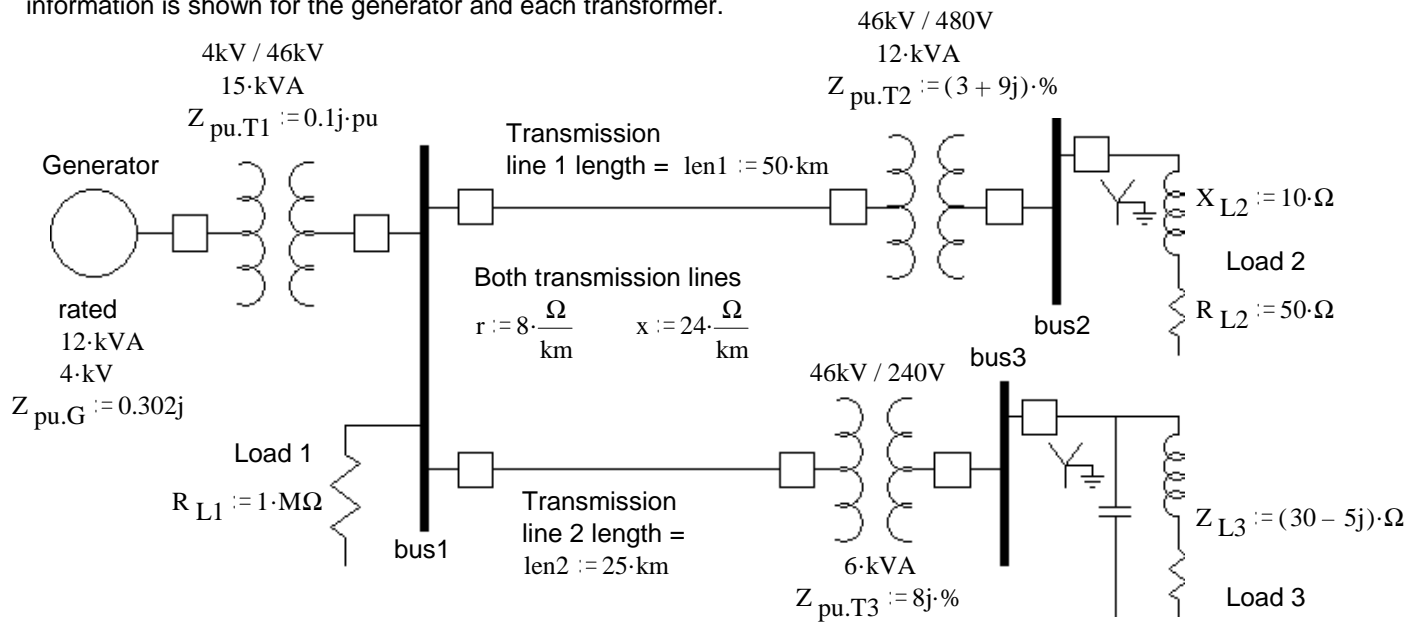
information is shown for the generator and each transformer.

46kV / 480V
12·kVA
$Z_{pu.T2} := (3 + 9j)\cdot\%$

4kV / 46kV
15·kVA
$Z_{pu.T1} := 0.1j\cdot pu$

Transmission line 1 length = $len1 := 50\cdot km$

Generator

$X_{L2} := 10\cdot\Omega$

Load 2

Both transmission lines
$r := 8\cdot\frac{\Omega}{km}$ $x := 24\cdot\frac{\Omega}{km}$

rated
12·kVA
4·kV
$Z_{pu.G} := 0.302j$

$R_{L2} := 50\cdot\Omega$

bus2

bus3

46kV / 240V

Load 1

$R_{L1} := 1\cdot M\Omega$

Transmission line 2 length = $len2 := 25\cdot km$

bus1

6·kVA
$Z_{pu.T3} := 8j\cdot\%$

$Z_{L3} := (30 - 5j)\cdot\Omega$

Load 3